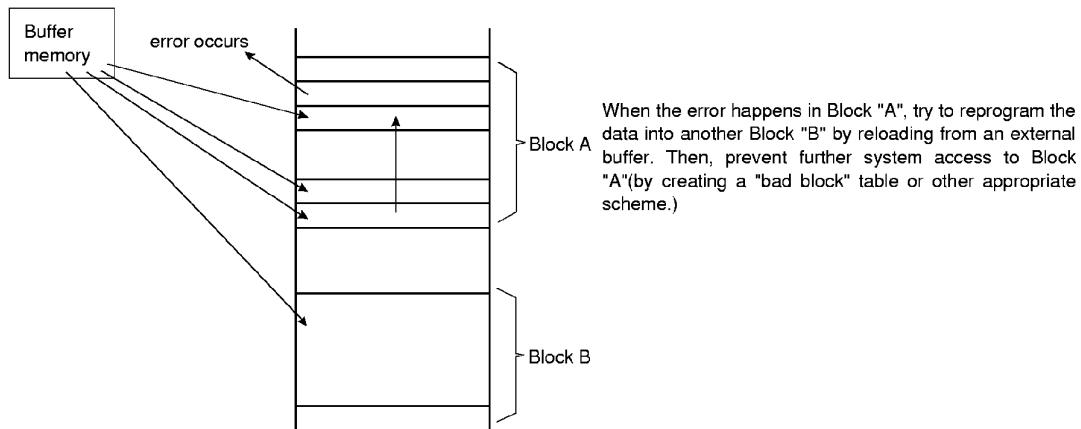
Buffer memory

error occurs

Block A

Block B

When the error happens in Block "A", try to reprogram the data into another Block "B" by reloading from an external buffer. Then, prevent further system access to Block "A"(by creating a "bad block" table or other appropriate scheme.)